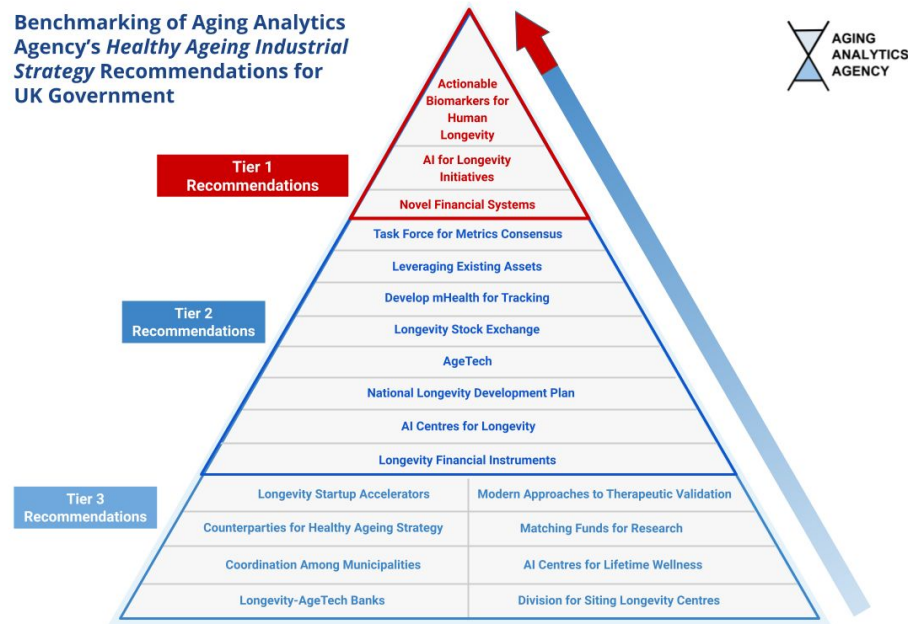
Benchmarking of Aging Analytics Agency's *Healthy Ageing Industrial Strategy* Recommendations for UK Government

AGING ANALYTICS AGENCY

Tier 1 Recommendations

Actionable Biomarkers for Human Longevity

AI for Longevity Initiatives

Novel Financial Systems

Tier 2 Recommendations

Task Force for Metrics Consensus

Leveraging Existing Assets

Develop mHealth for Tracking

Longevity Stock Exchange

AgeTech

National Longevity Development Plan

AI Centres for Longevity

Longevity Financial Instruments

Tier 3 Recommendations

| Longevity Startup Accelerators | Modern Approaches to Therapeutic Validation |
|---|---|
| Counterparties for Healthy Ageing Strategy | Matching Funds for Research |
| Coordination Among Municipalities | AI Centres for Lifetime Wellness |
| Longevity-AgeTech Banks | Division for Siting Longevity Centres |